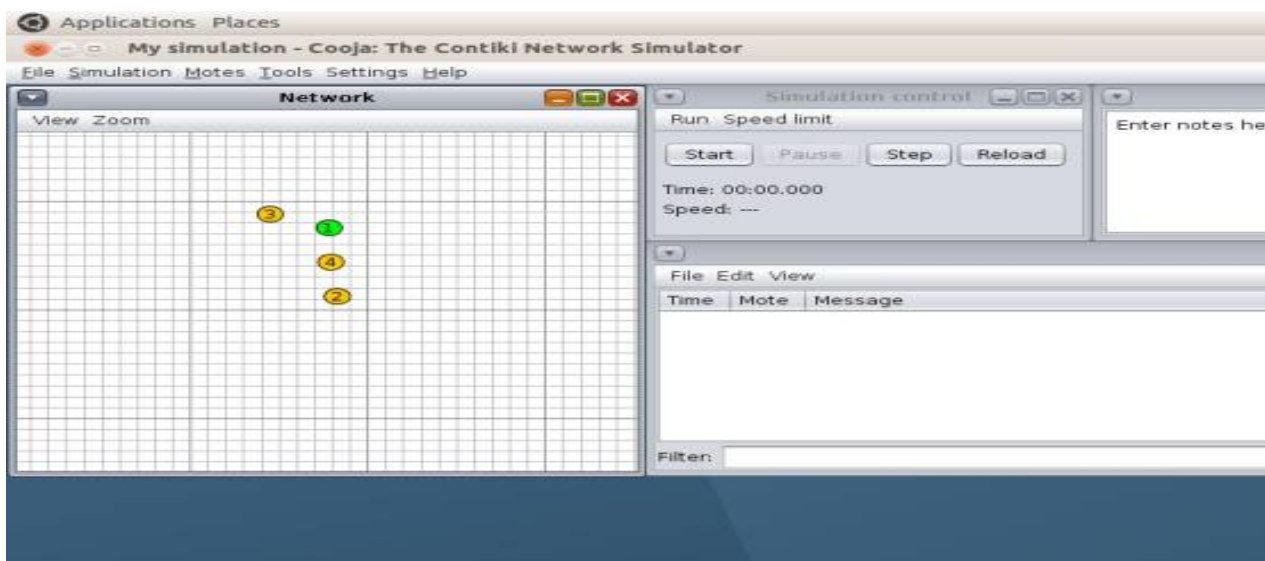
Applications Places

My simulation - Cooja: The Contiki Network Simulator

File Simulation Motes Tools Settings Help

Network

View Zoom

3
1
4
2

Simulation control

Run Speed limit

Start Pause Step Reload

Time: 00:00.000
Speed: ---

Enter notes he

File Edit View

| Time | Mote | Message |
|---|---|---|

Filter: